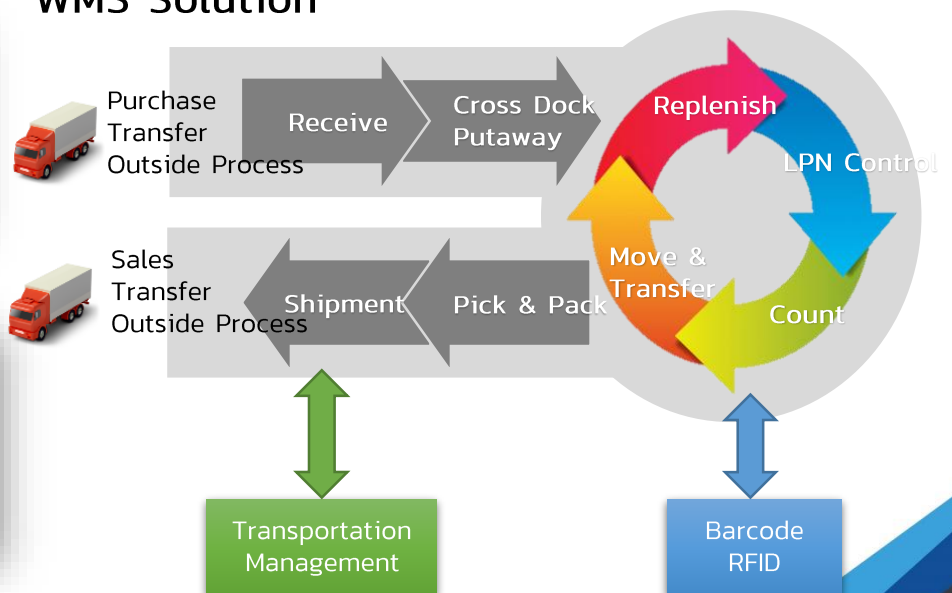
WMS Solution

Purchase
Transfer
Outside Process

Receive

Cross Dock
Putaway

Replenish

LPN Control

Count

Move &
Transfer

Sales
Transfer
Outside Process

Shipment

Pick & Pack

Transportation
Management

Barcode
RFID